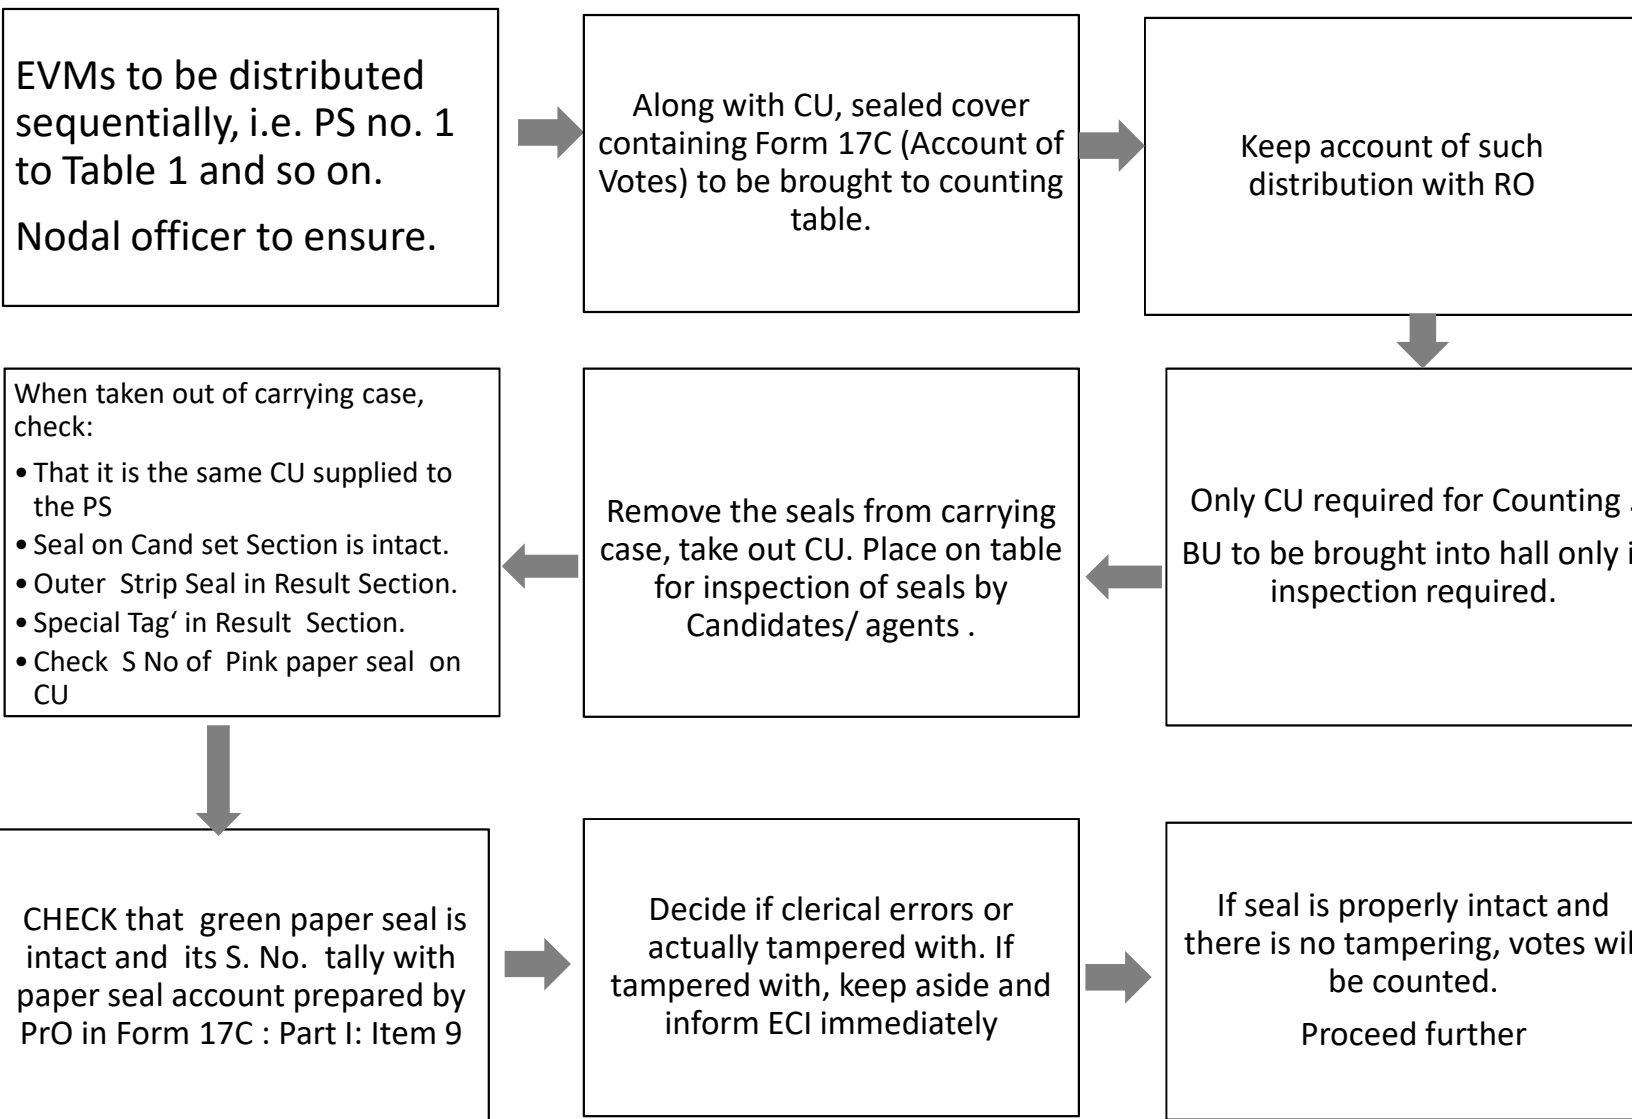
EVMs to be distributed sequentially, i.e. PS no. 1 to Table 1 and so on.

Nodal officer to ensure.

Along with CU, sealed cover containing Form 17C (Account of Votes) to be brought to counting table.

Keep account of such distribution with RO

Only CU required for Counting .

BU to be brought into hall only i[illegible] inspection required.

Remove the seals from carrying case, take out CU. Place on table for inspection of seals by Candidates/ agents .

When taken out of carrying case, check:

• That it is the same CU supplied to the PS
• Seal on Cand set Section is intact.
• Outer Strip Seal in Result Section.
• Special Tag' in Result Section.
• Check S No of Pink paper seal on CU

CHECK that green paper seal is intact and its S. No. tally with paper seal account prepared by PrO in Form 17C : Part I: Item 9

Decide if clerical errors or actually tampered with. If tampered with, keep aside and inform ECI immediately

If seal is properly intact and there is no tampering, votes wil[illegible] be counted.

Proceed further